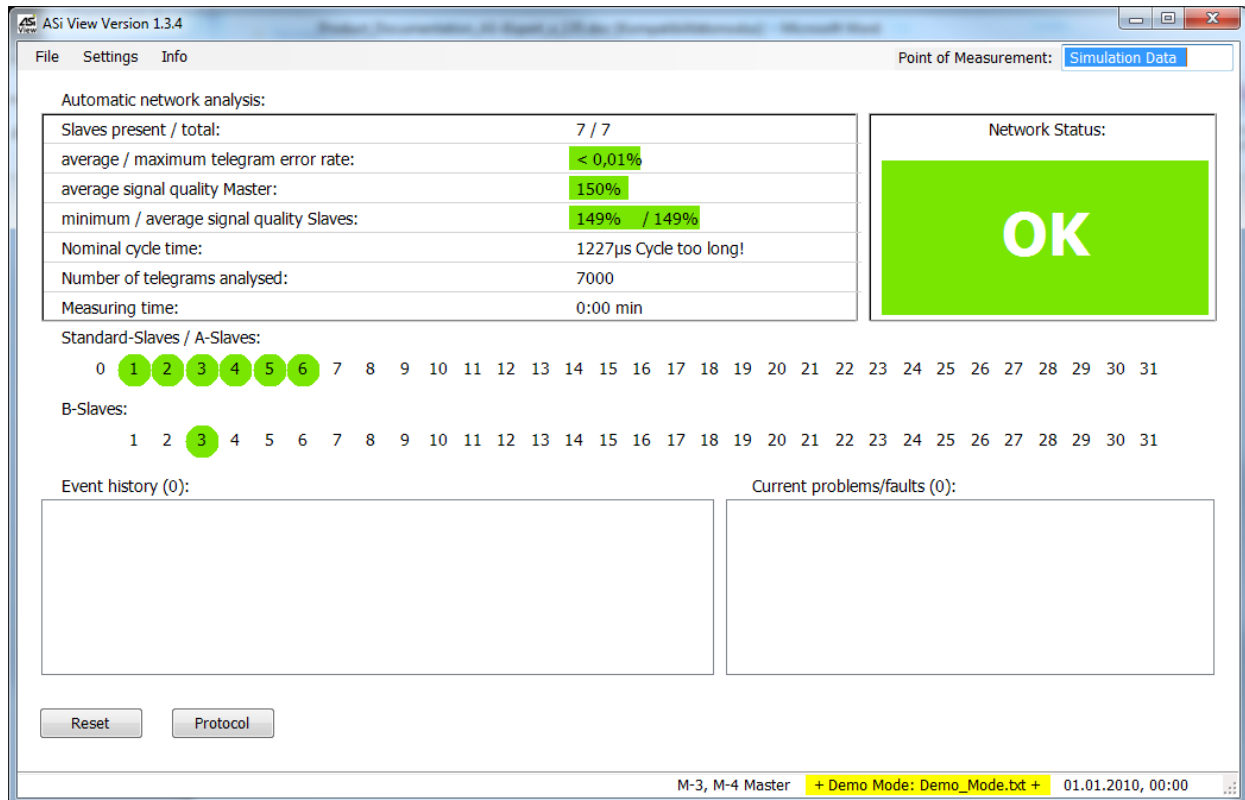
ASi View Version 1.3.4

File Settings Info

Point of Measurement: Simulation Data

Automatic network analysis:

| | |
|---|---|
| Slaves present / total: | 7 / 7 |
| average / maximum telegram error rate: | < 0,01% |
| average signal quality Master: | 150% |
| minimum / average signal quality Slaves: | 149% / 149% |
| Nominal cycle time: | 1227µs Cycle too long! |
| Number of telegrams analysed: | 7000 |
| Measuring time: | 0:00 min |

Network Status:

OK

Standard-Slaves / A-Slaves:

0 1 2 3 4 5 6 7 8 9 10 11 12 13 14 15 16 17 18 19 20 21 22 23 24 25 26 27 28 29 30 31

B-Slaves:

1 2 3 4 5 6 7 8 9 10 11 12 13 14 15 16 17 18 19 20 21 22 23 24 25 26 27 28 29 30 31

Event history (0):

Current problems/faults (0):

Reset

Protocol

M-3, M-4 Master + Demo Mode: Demo_Mode.txt + 01.01.2010, 00:00